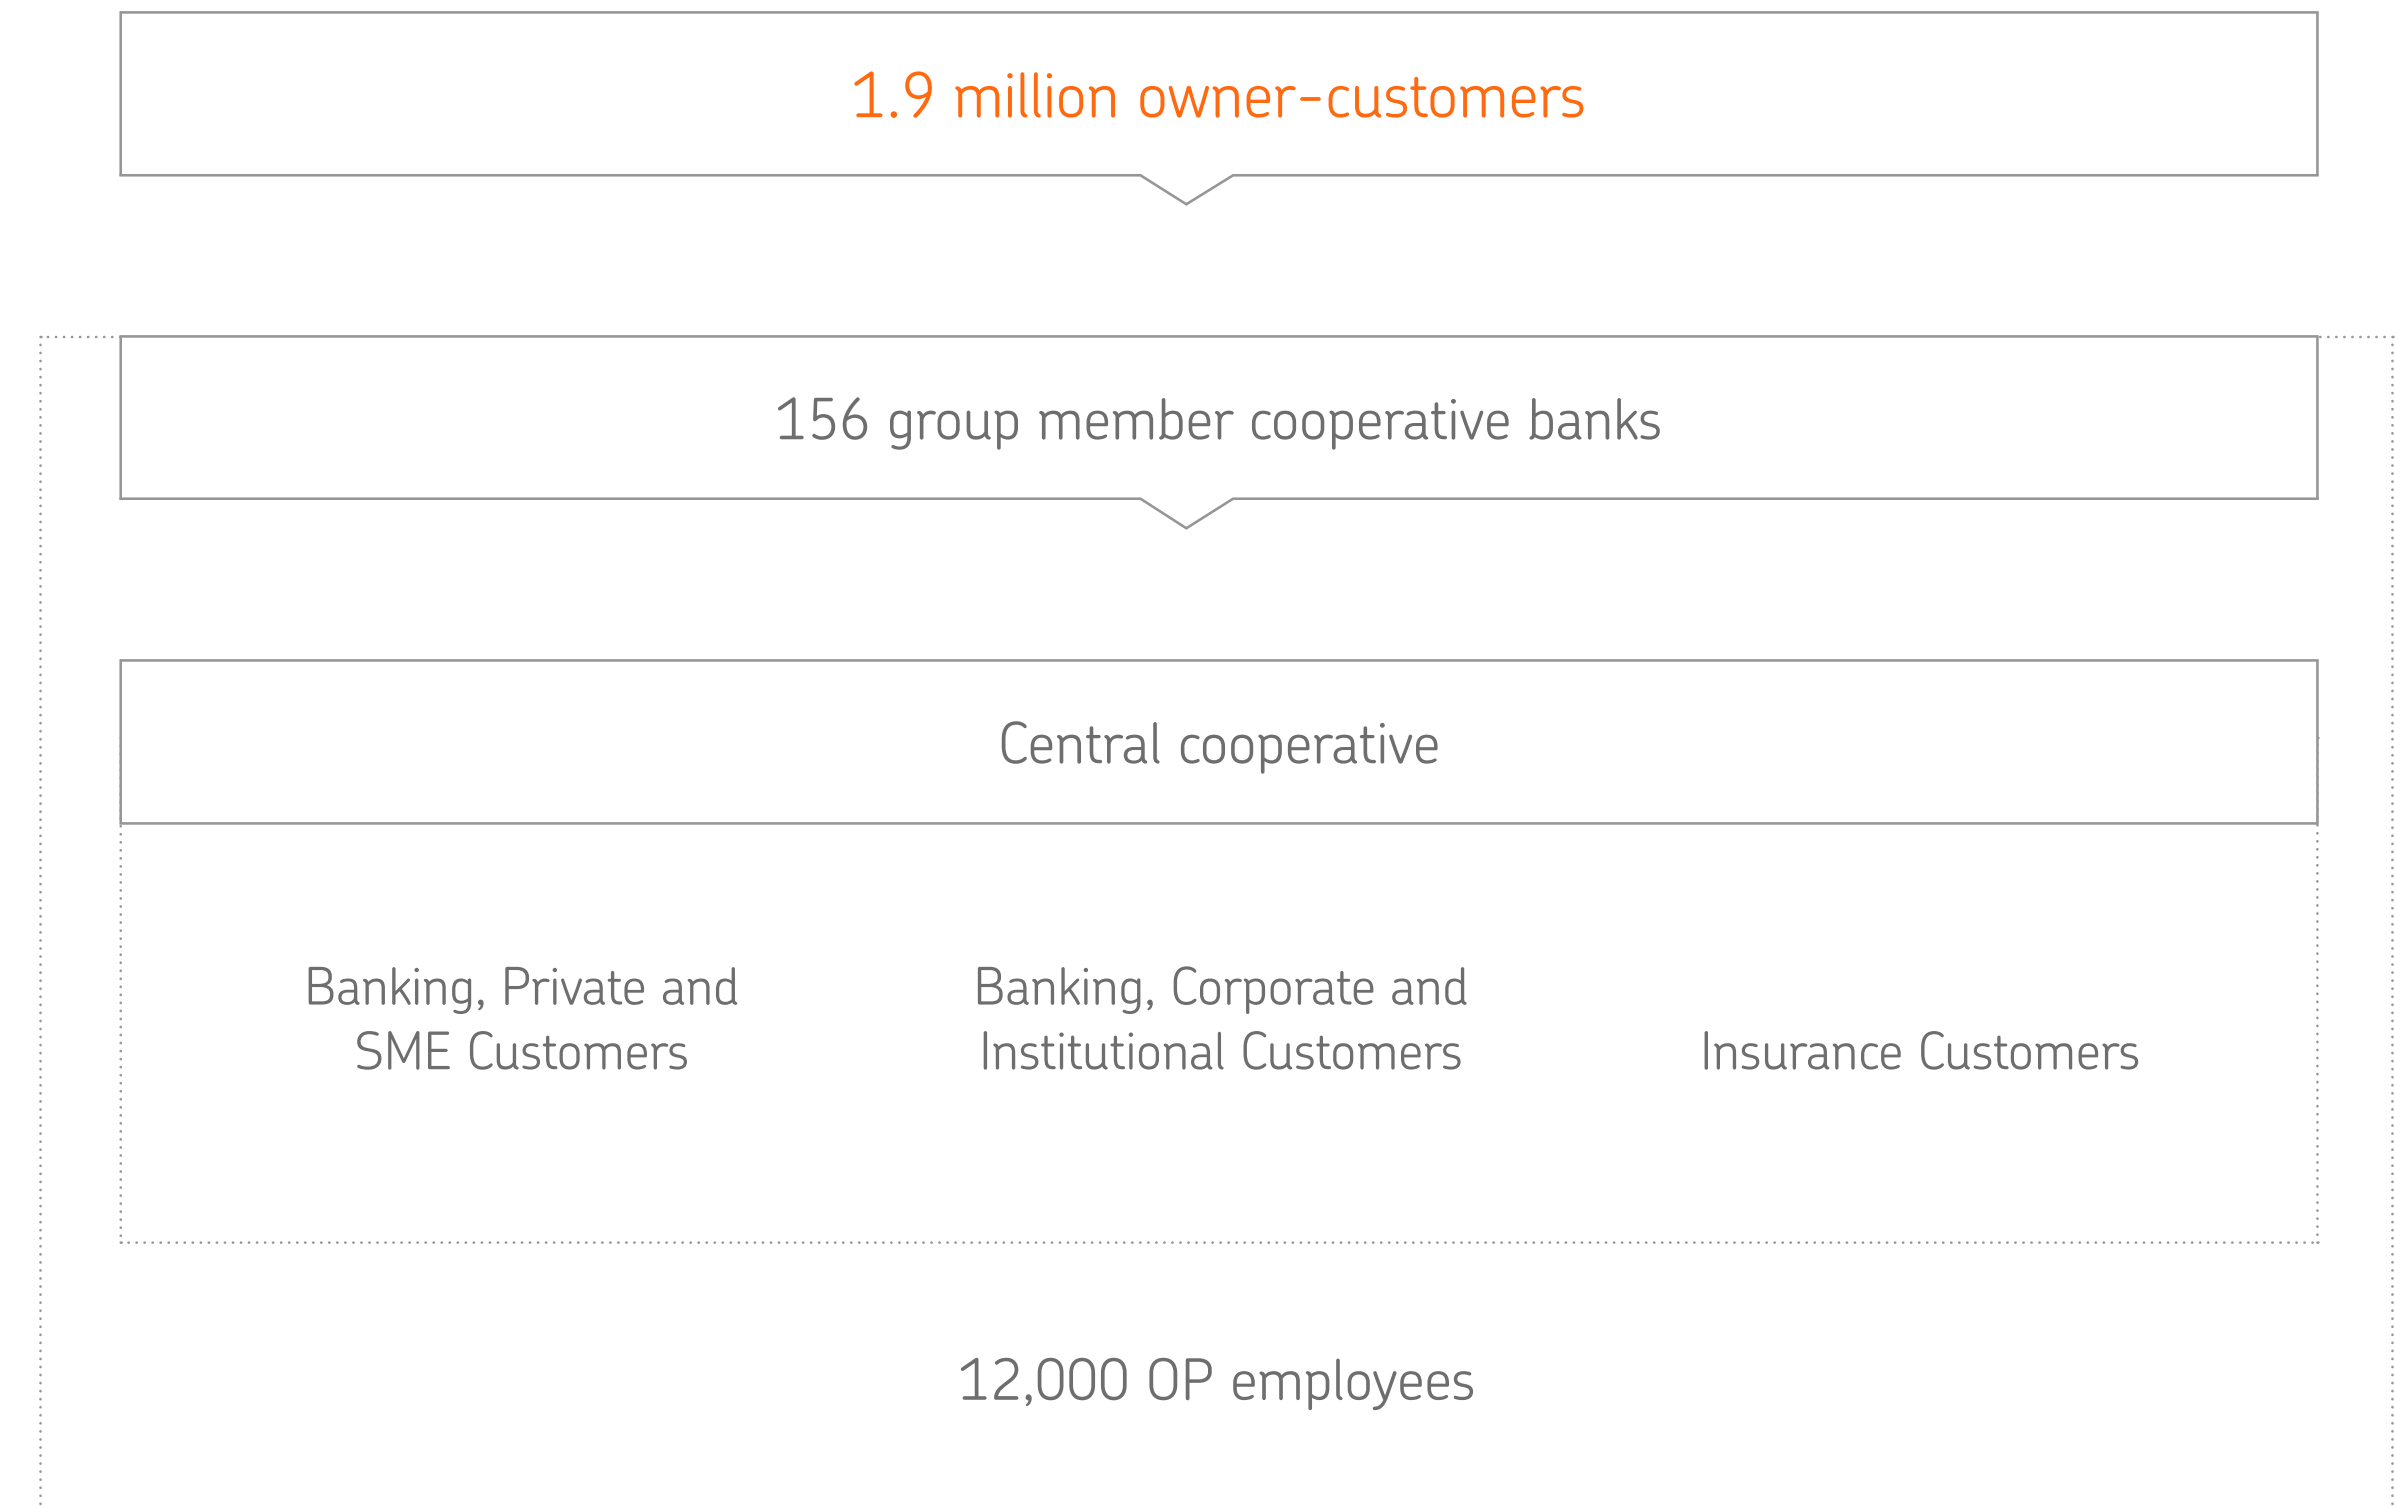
1.9 million owner-customers

156 group member cooperative banks

Central cooperative

Banking, Private and SME Customers

Banking, Corporate and Institutional Customers

Insurance Customers

12,000 OP employees